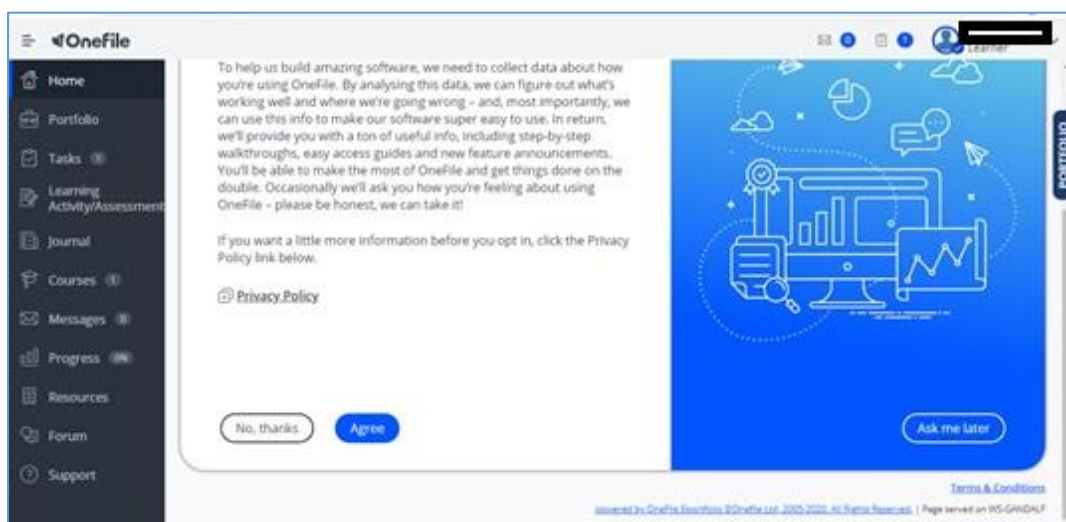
Onefile

0 1 Learner

Home
Portfolio
Tasks
Learning Activity/Assessment
Journal
Courses
Messages
Progress
Resources
Forum
Support

To help us build amazing software, we need to collect data about how you're using OneFile. By analysing this data, we can figure out what's working well and where we're going wrong – and, most importantly, we can use this info to make our software super easy to use. In return, we'll provide you with a ton of useful info, including step-by-step walkthroughs, easy access guides and new feature announcements. You'll be able to make the most of OneFile and get things done on the double. Occasionally we'll ask you how you're feeling about using OneFile – please be honest, we can take it!

If you want a little more information before you opt in, click the Privacy Policy link below.

Privacy Policy

No, thanks
Agree
Ask me later

PORTFOLIO

Terms & Conditions
powered by OneFile Eportfolio ©Onefile Ltd. 2005-2020. All Rights Reserved. | Page served on WS-GANDALF